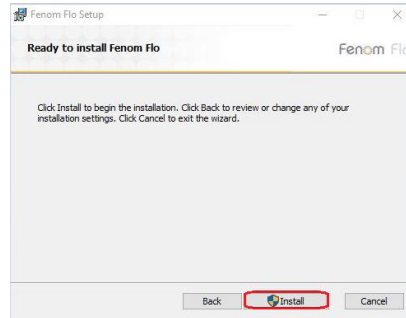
Fenom Flo Setup

Ready to install Fenom Flo

Fenom Flo

Click Install to begin the installation. Click Back to review or change any of your installation settings. Click Cancel to exit the wizard.

Back

Install

Cancel